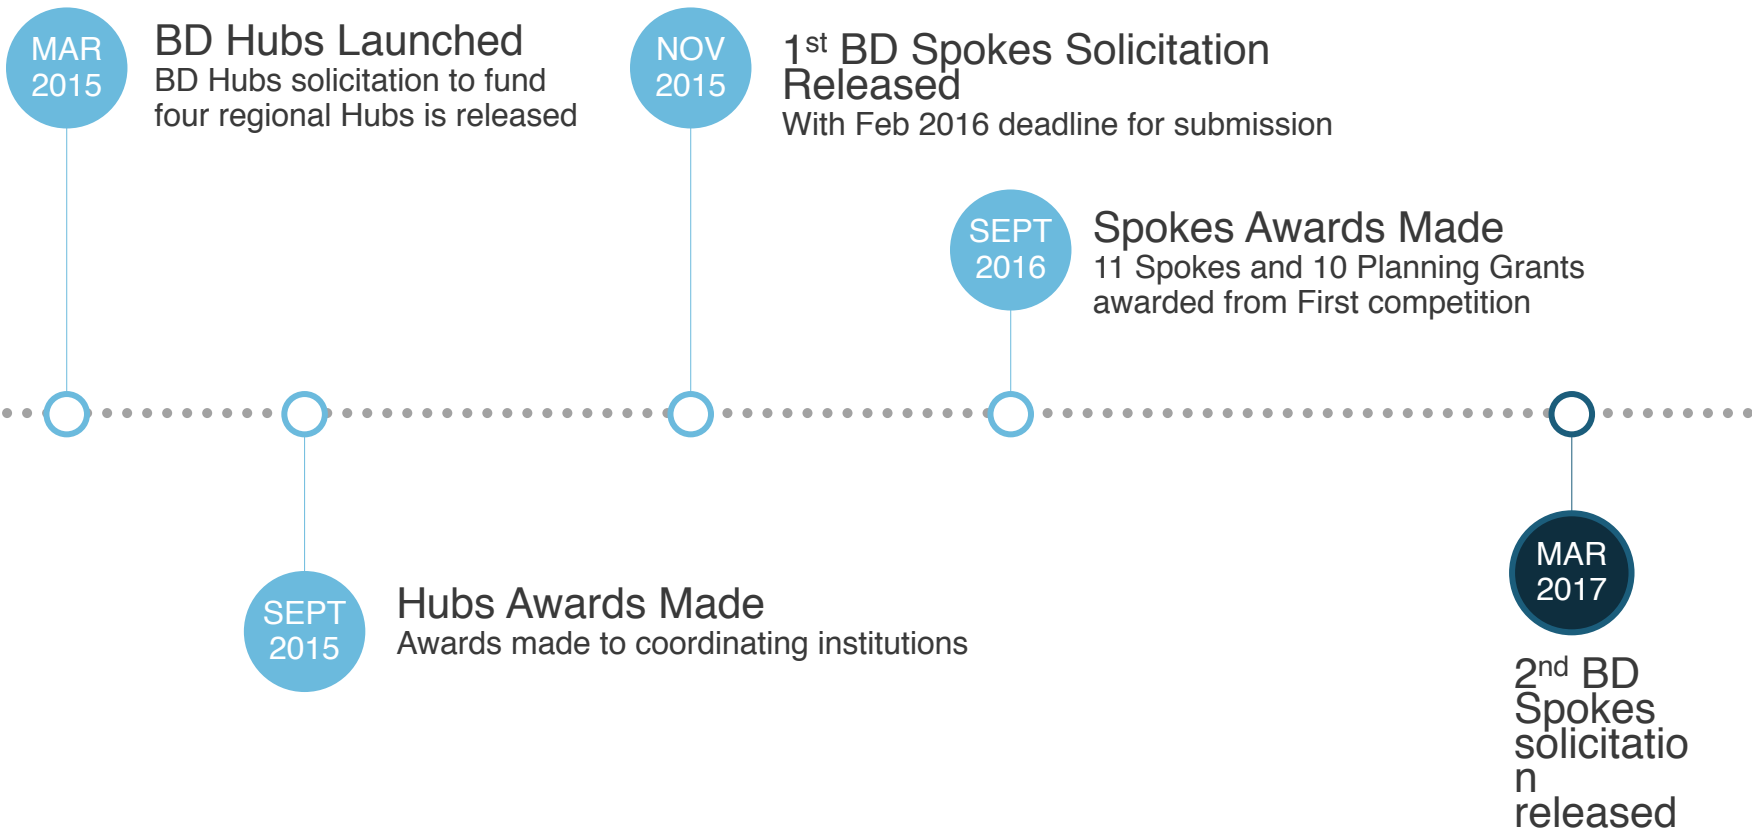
MAR 2015

BD Hubs Launched
BD Hubs solicitation to fund four regional Hubs is released

NOV 2015

1$^{st}$ BD Spokes Solicitation Released
With Feb 2016 deadline for submission

SEPT 2016

Spokes Awards Made
11 Spokes and 10 Planning Grants awarded from First competition

SEPT 2015

Hubs Awards Made
Awards made to coordinating institutions

MAR 2017

2$^{nd}$ BD Spokes solicitatio n released